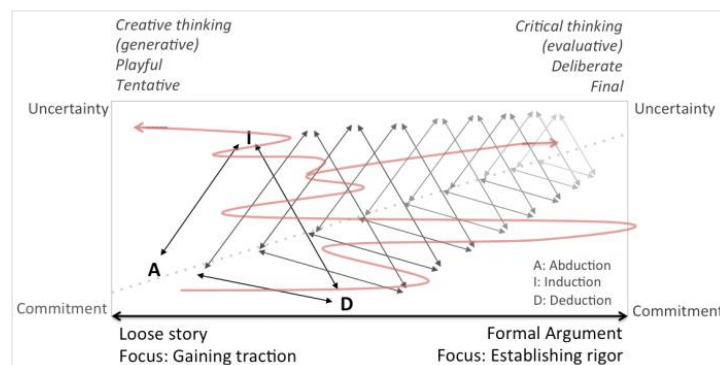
Creative thinking (generative) Playful Tentative

Critical thinking (evaluative) Deliberate Final

Uncertainty

Uncertainty

I

A

D

A: Abduction
I: Induction
D: Deduction

Commitment

Commitment

Loose story
Focus: Gaining traction

Formal Argument
Focus: Establishing rigor